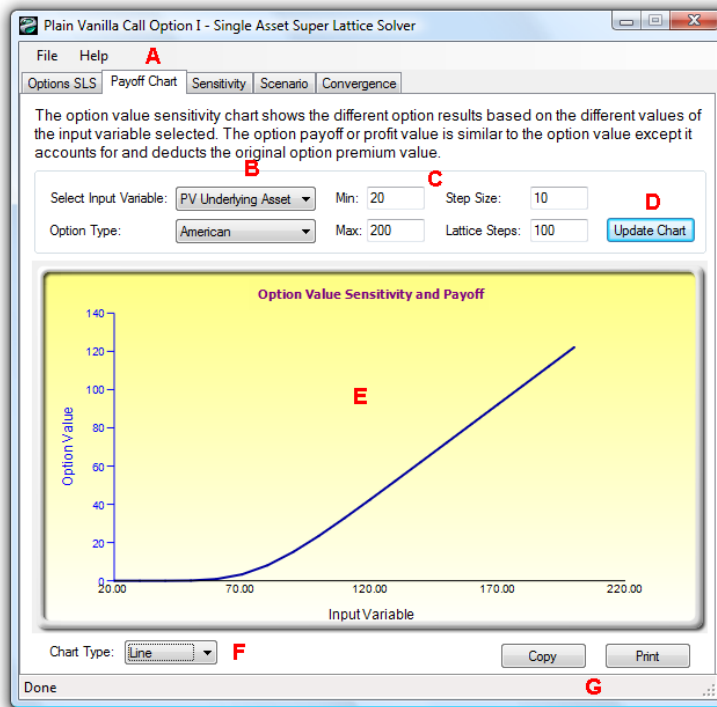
Plain Vanilla Call Option I - Single Asset Super Lattice Solver

File Help A

Options SLS | Payoff Chart | Sensitivity | Scenario | Convergence

The option value sensitivity chart shows the different option results based on the different values of the input variable selected. The option payoff or profit value is similar to the option value except it accounts for and deducts the original option premium value.

B C D

Select Input Variable: PV Underlying Asset Min: 20 Step Size: 10

Option Type: American Max: 200 Lattice Steps: 100 Update Chart

Option Value Sensitivity and Payoff

E

140
120
100
80
60
40
20
0

Option Value

20.00 70.00 120.00 170.00 220.00

Input Variable

Chart Type: Line F

Copy Print

Done G